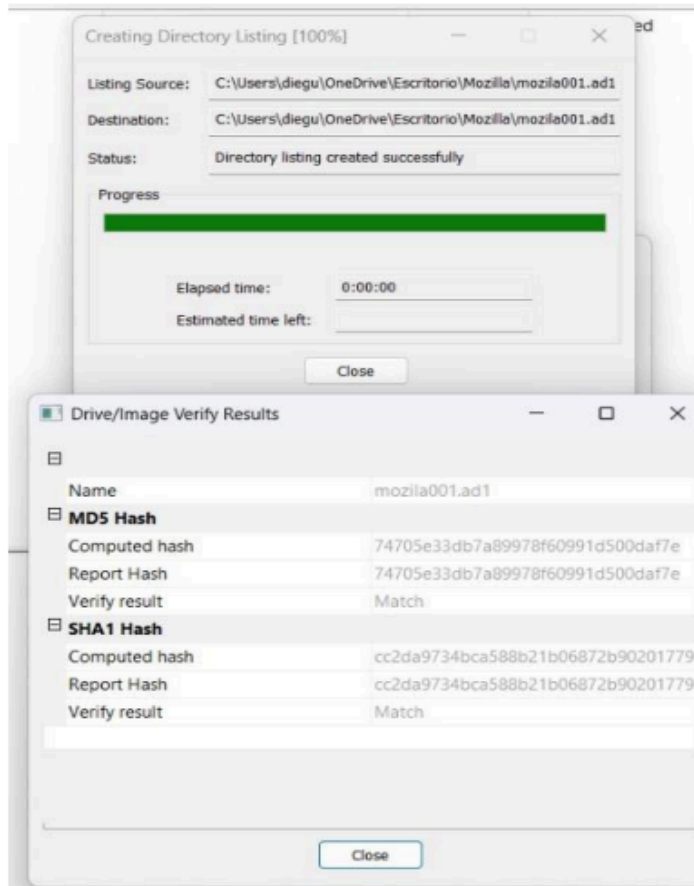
ed

Creating Directory Listing [100%]

Listing Source: C:\Users\diegu\OneDrive\Escritorio\Mozilla\mozila001.ad1

Destination: C:\Users\diegu\OneDrive\Escritorio\Mozilla\mozila001.ad1

Status: Directory listing created successfully

Progress

Elapsed time: 0:00:00

Estimated time left:

Close

Drive/Image Verify Results

| | |
|---|---|
| Name | mozila001.ad1 |
| **MD5 Hash** | |
| Computed hash | 74705e33db7a89978f60991d500daf7e |
| Report Hash | 74705e33db7a89978f60991d500daf7e |
| Verify result | Match |
| **SHA1 Hash** | |
| Computed hash | cc2da9734bca588b21b06872b90201779 |
| Report Hash | cc2da9734bca588b21b06872b90201779 |
| Verify result | Match |

Close